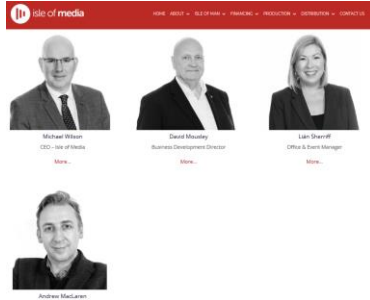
isle of media

HOME ABOUT ISLE OF MAN FINANCING PRODUCTION DISTRIBUTION CONTACT US

Michael Wilson
CEO – Isle of Media
More...

David Mousley
Business Development Director
More...

Liain Sherriff
Office & Event Manager
More...

Andrew MacLaren